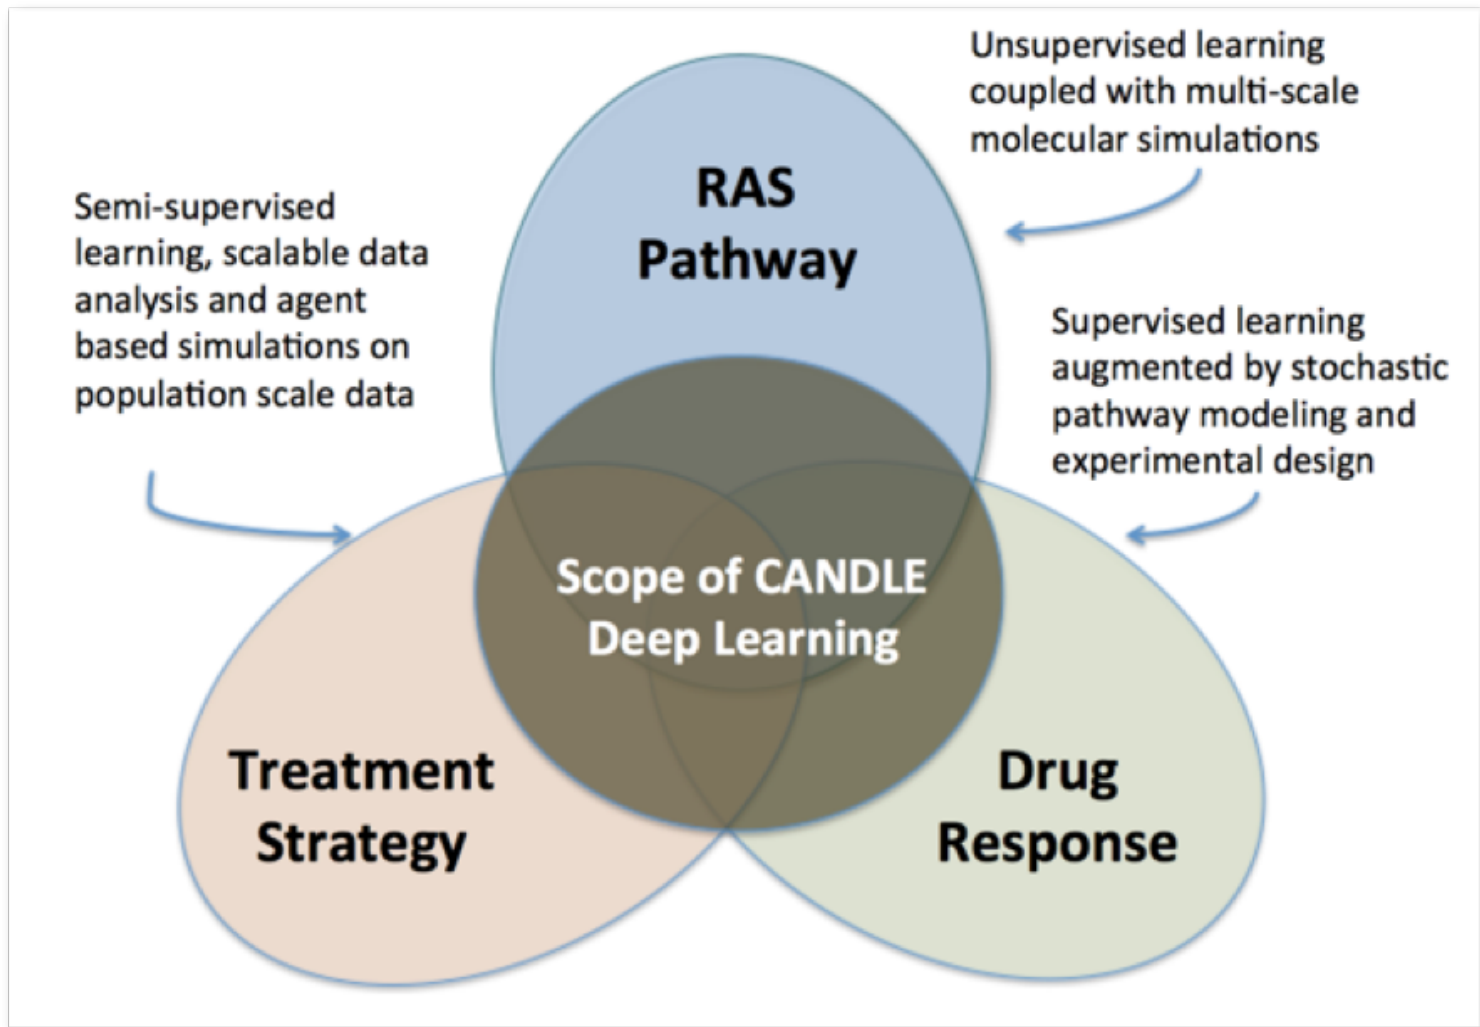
Unsupervised learning coupled with multi-scale molecular simulations

Semi-supervised learning, scalable data analysis and agent based simulations on population scale data

RAS Pathway

Supervised learning augmented by stochastic pathway modeling and experimental design

Scope of CANDLE Deep Learning

Treatment Strategy

Drug Response